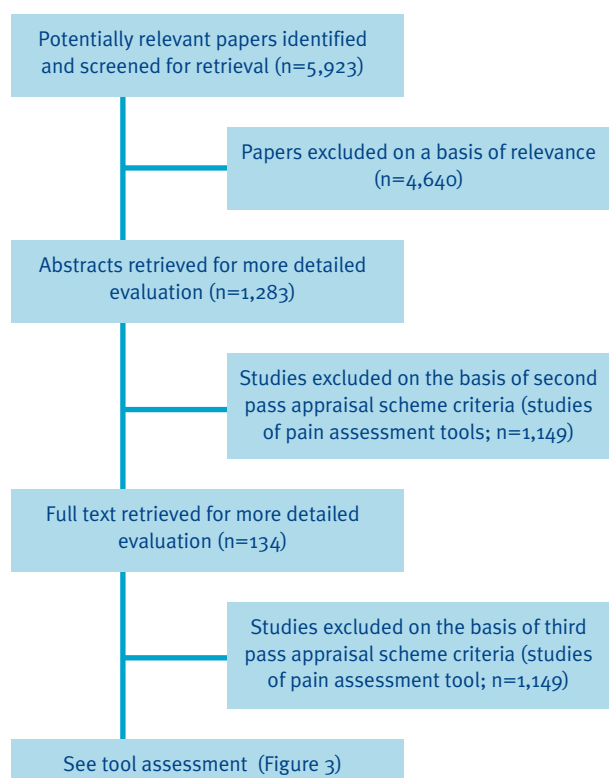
Potentially relevant papers identified and screened for retrieval (n=5,923)

Papers excluded on a basis of relevance (n=4,640)

Abstracts retrieved for more detailed evaluation (n=1,283)

Studies excluded on the basis of second pass appraisal scheme criteria (studies of pain assessment tools; n=1,149)

Full text retrieved for more detailed evaluation (n=134)

Studies excluded on the basis of third pass appraisal scheme criteria (studies of pain assessment tool; n=1,149)

See tool assessment (Figure 3)